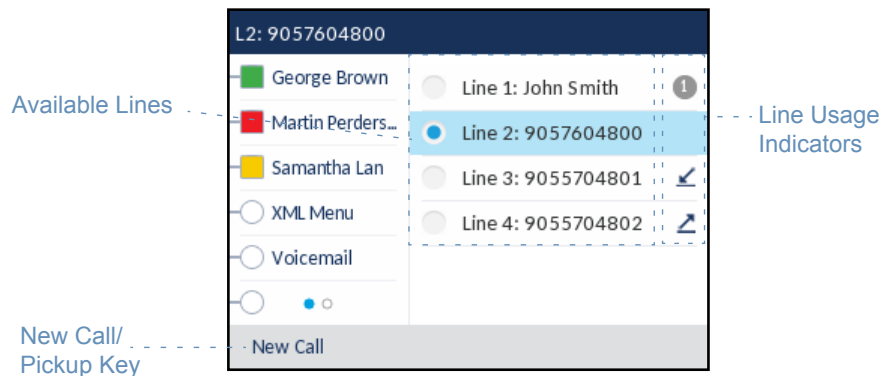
L2: 9057604800

Available Lines

George Brown
Martin Perders...
Samantha Lan
XML Menu
Voicemail

Line 1: John Smith
Line 2: 9057604800
Line 3: 9055704801
Line 4: 9055704802

1

Line Usage Indicators

New Call/ Pickup Key

New Call